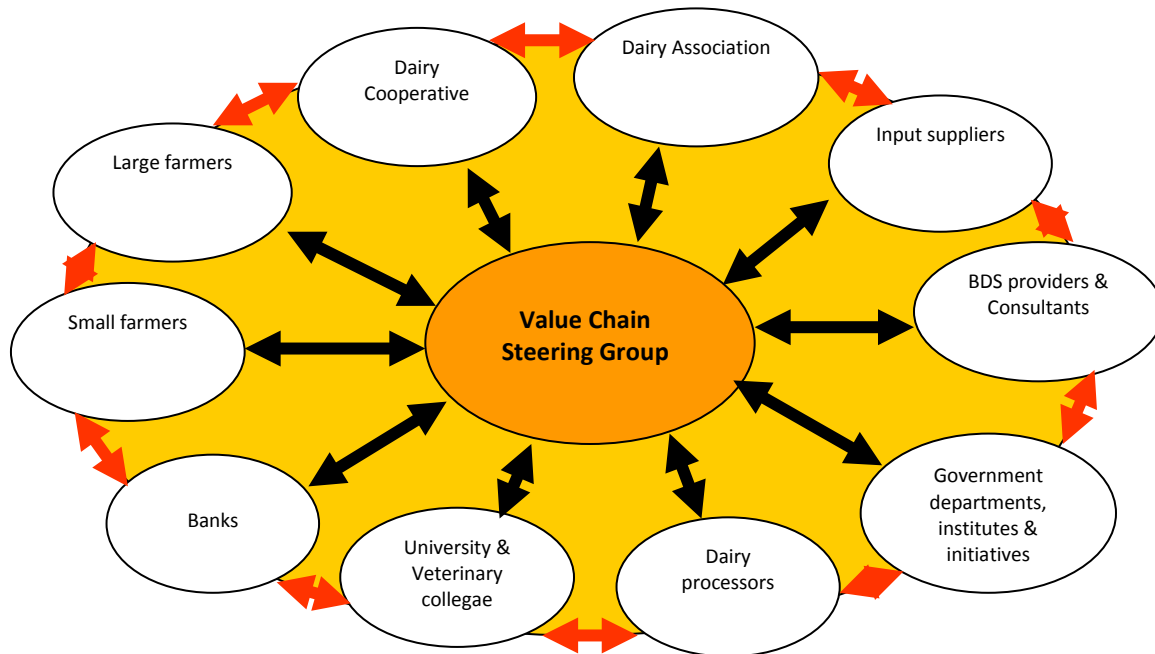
Dairy Cooperative

Dairy Association

Large farmers

Input suppliers

BDS providers & Consultants

Small farmers

Value Chain Steering Group

Government departments, institutes & initiatives

Banks

University & Veterinary collegae

Dairy processors